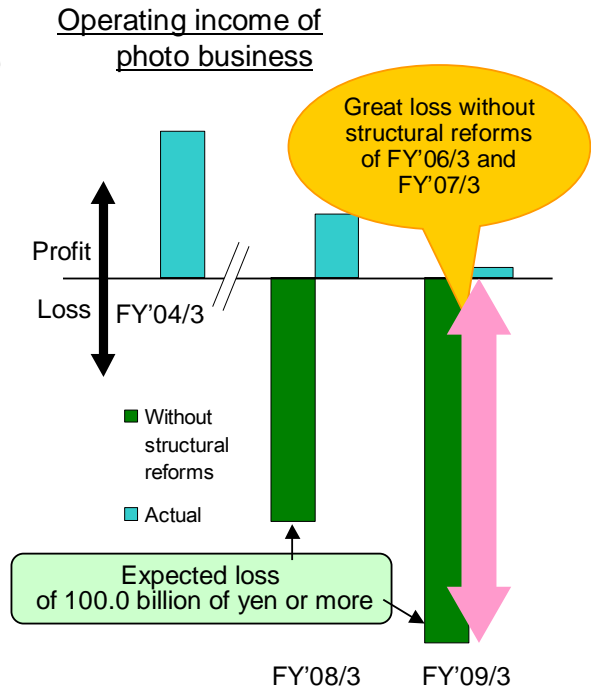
Operating income of photo business

Great loss without structural reforms of FY'06/3 and FY'07/3

Profit

Loss

FY'04/3

Without structural reforms

Actual

Expected loss of 100.0 billion of yen or more

FY'08/3

FY'09/3